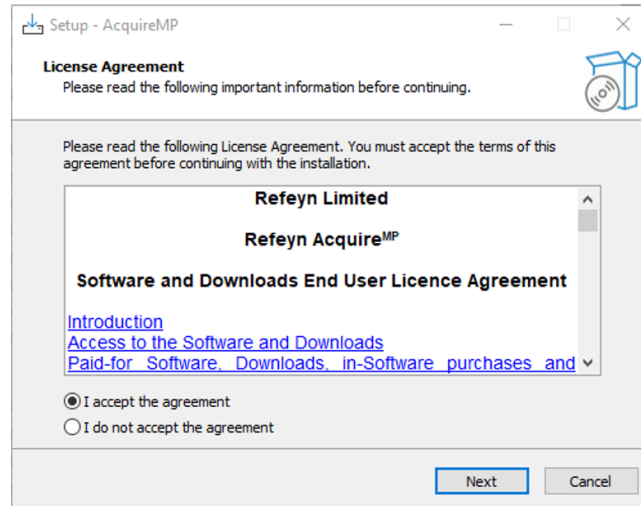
Setup - AcquireMP

License Agreement
Please read the following important information before continuing.

Please read the following License Agreement. You must accept the terms of this agreement before continuing with the installation.

Refeyn Limited

Refeyn Acquire$^{MP}$

Software and Downloads End User Licence Agreement

Introduction
Access to the Software and Downloads
Paid-for Software, Downloads, in-Software purchases and

I accept the agreement
I do not accept the agreement

Next
Cancel